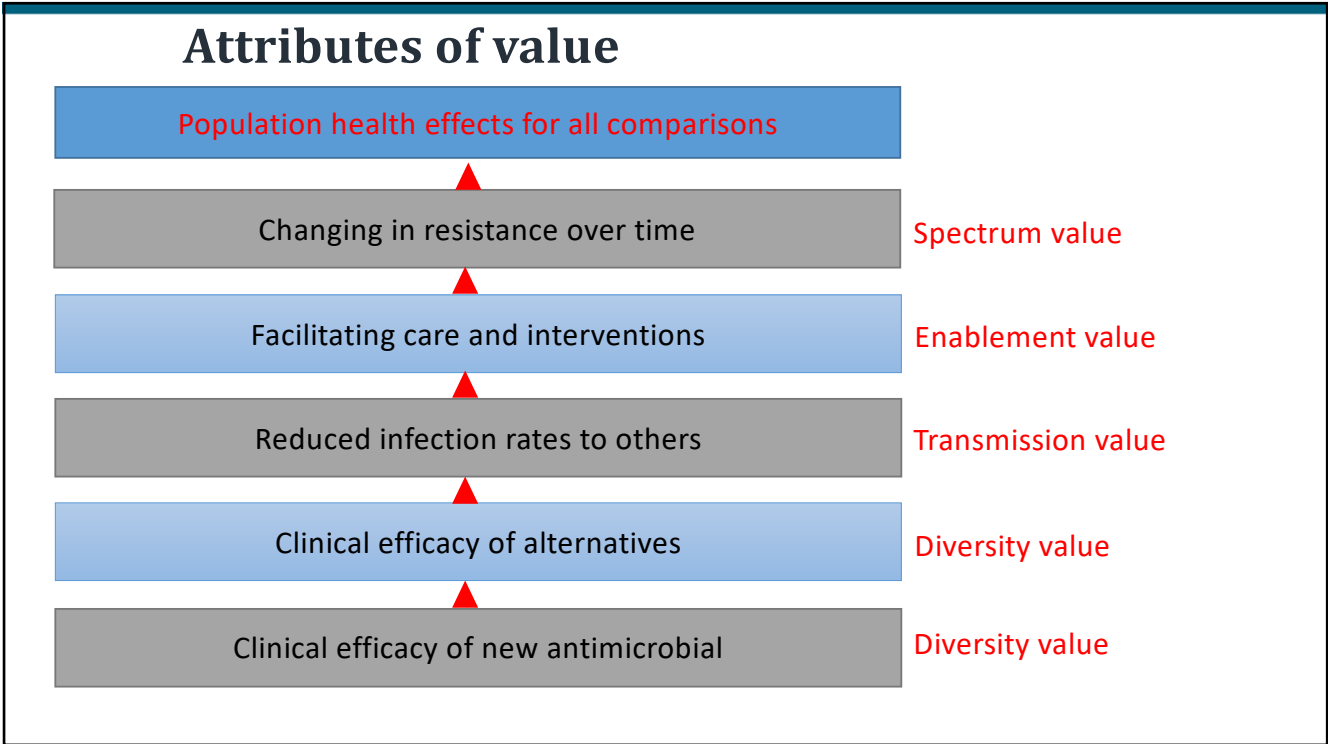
Attributes of value

Population health effects for all comparisons

Changing in resistance over time

Spectrum value

Facilitating care and interventions

Enablement value

Reduced infection rates to others

Transmission value

Clinical efficacy of alternatives

Diversity value

Clinical efficacy of new antimicrobial

Diversity value